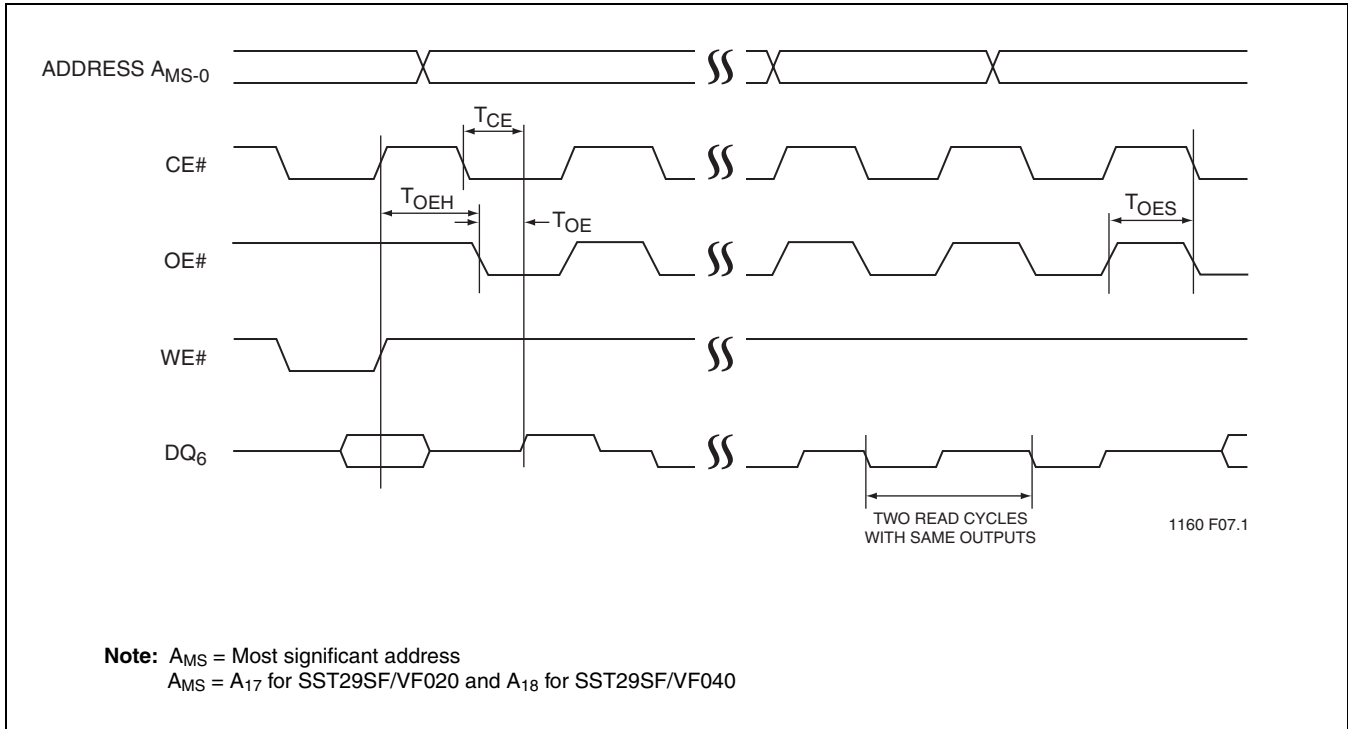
ADDRESS $A_{MS-0}$

$T_{CE}$

CE#

$T_{OEH}$

$T_{OE}$

$T_{OES}$

OE#

WE#

$DQ_6$

TWO READ CYCLES WITH SAME OUTPUTS

1160 F07.1

**Note:** $A_{MS}$ = Most significant address
$A_{MS}$ = $A_{17}$ for SST29SF/VF020 and $A_{18}$ for SST29SF/VF040